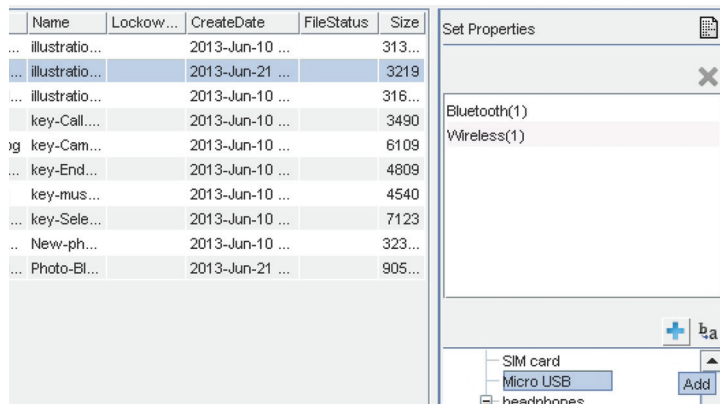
| | Name | Lockow... | CreateDate | FileStatus | Size |
|---|---|---|---|---|---|
| ... | illustratio... | | 2013-Jun-10 ... | | 313... |
| ... | illustratio... | | 2013-Jun-21 ... | | 3219 |
| ... | illustratio... | | 2013-Jun-10 ... | | 316... |
| ... | key-Call.... | | 2013-Jun-10 ... | | 3490 |
| og | key-Cam... | | 2013-Jun-10 ... | | 6109 |
| ... | key-End... | | 2013-Jun-10 ... | | 4809 |
| | key-mus... | | 2013-Jun-10 ... | | 4540 |
| ... | key-Sele... | | 2013-Jun-10 ... | | 7123 |
| .. | New-ph... | | 2013-Jun-10 ... | | 323... |
| ... | Photo-Bl... | | 2013-Jun-21 ... | | 905... |

Set Properties

Bluetooth(1)
Wireless(1)

SIM card
Micro USB
Add
headphones